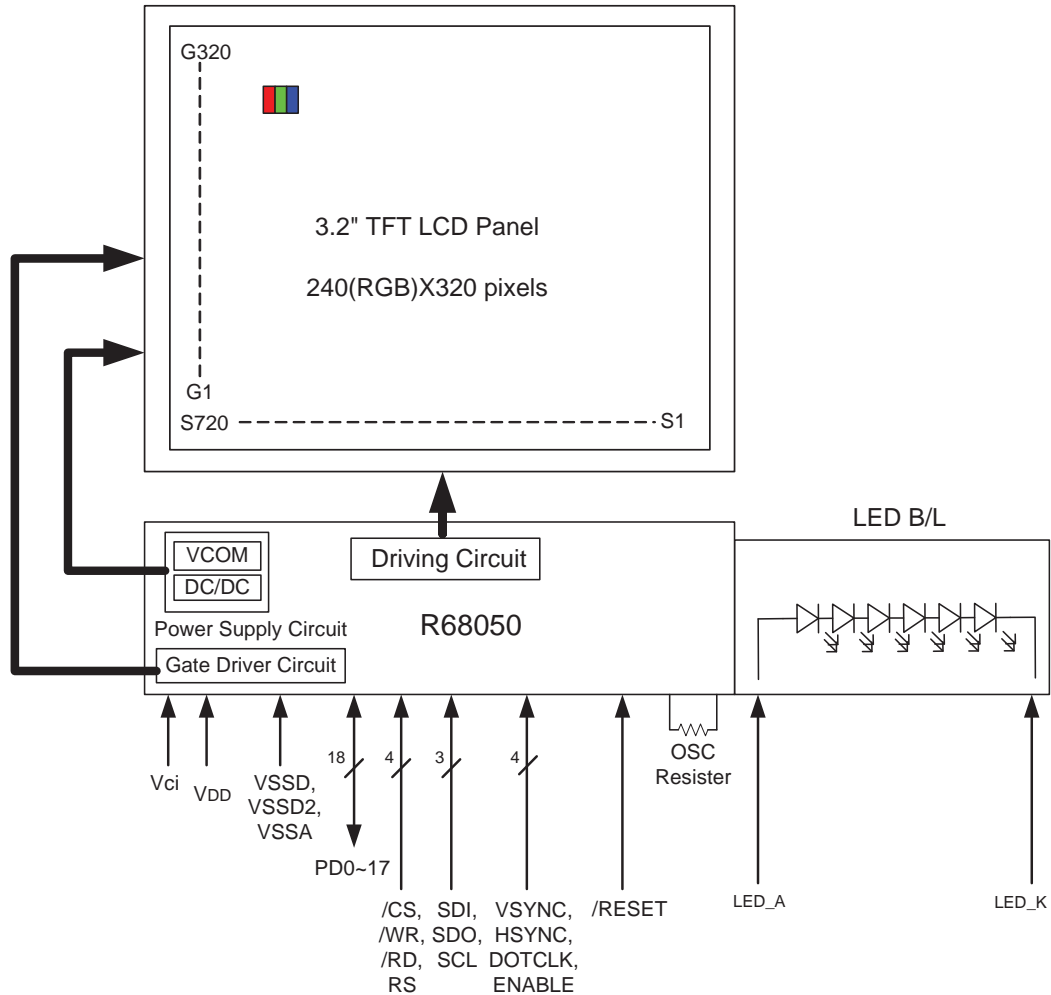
G320

3.2" TFT LCD Panel

240(RGB)X320 pixels

G1

S720

S1

LED B/L

VCOM

DC/DC

Driving Circuit

R68050

Power Supply Circuit

Gate Driver Circuit

18

4

3

4

Vci

$V_{DD}$

VSSD, VSSD2, VSSA

PD0~17

/CS, /WR, /RD, RS

SDI, SDO, SCL

VSYNC, HSYNC, DOTCLK, ENABLE

/RESET

OSC Resister

LED_A

LED_K